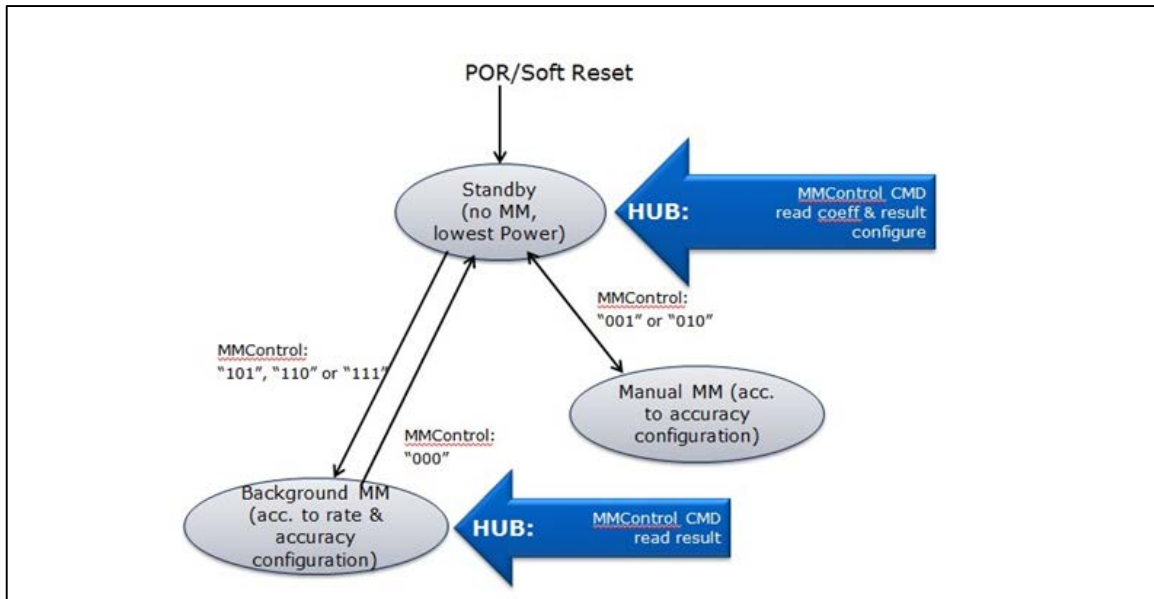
POR/Soft Reset

Standby (no MM, lowest Power)

HUB:

MMControl CMD read coeff & result configure

MMControl: "001" or "010"

MMControl: "101", "110" or "111"

Manual MM (acc. to accuracy configuration)

MMControl: "000"

Background MM (acc. to rate & accuracy configuration)

HUB:

MMControl CMD read result